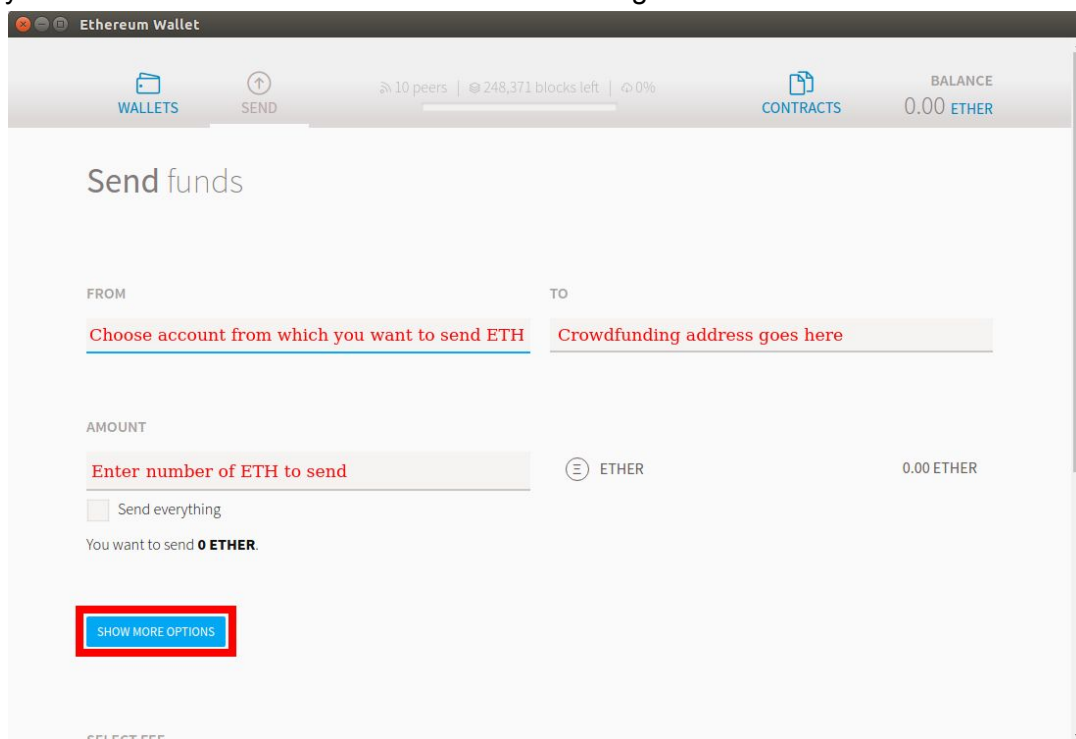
Ethereum Wallet

WALLETS SEND 10 peers | 248,371 blocks left | 0% CONTRACTS BALANCE 0.00 ETHER

Send funds

FROM

Choose account from which you want to send ETH

TO

Crowdfunding address goes here

AMOUNT

Enter number of ETH to send

ETHER 0.00 ETHER

Send everything

You want to send **0 ETHER**.

SHOW MORE OPTIONS

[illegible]